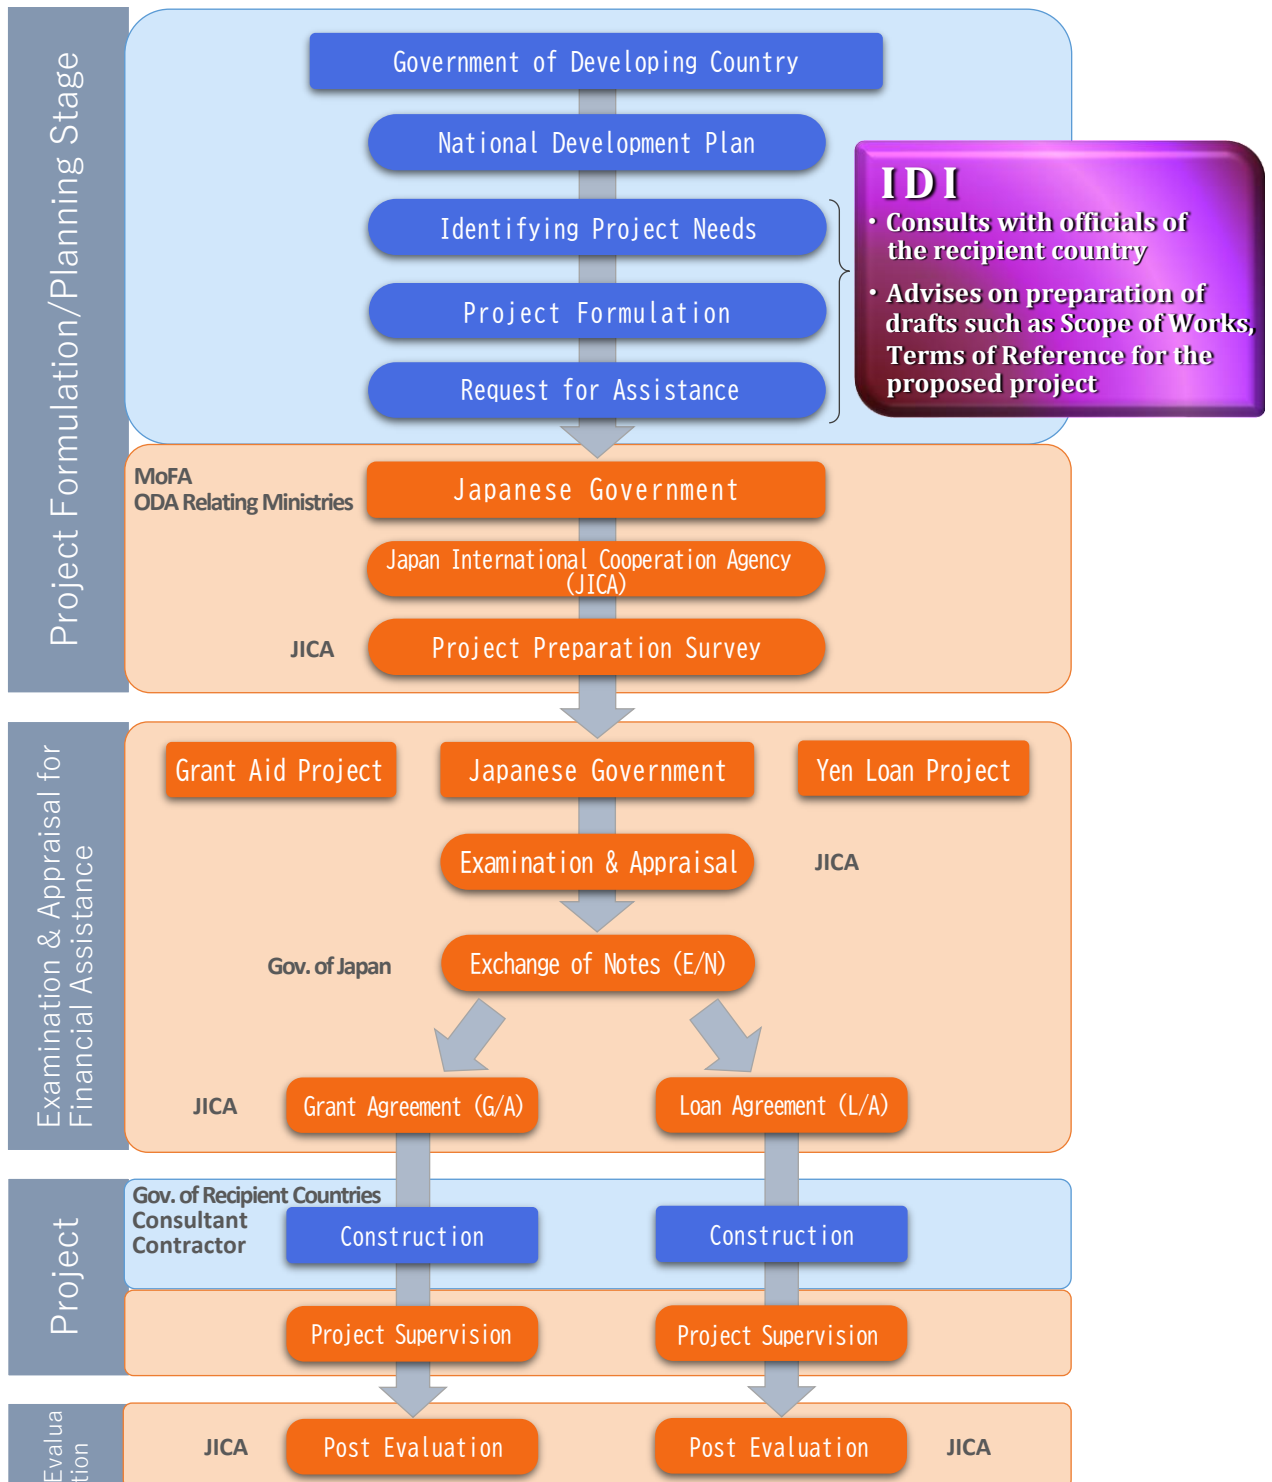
Project Formulation/Planning Stage

Government of Developing Country

National Development Plan

Identifying Project Needs

Project Formulation

Request for Assistance

IDI
• Consults with officials of the recipient country
• Advises on preparation of drafts such as Scope of Works, Terms of Reference for the proposed project

MoFA
ODA Relating Ministries

Japanese Government

Japan International Cooperation Agency (JICA)

JICA

Project Preparation Survey

Examination & Appraisal for Financial Assistance

Grant Aid Project

Japanese Government

Yen Loan Project

Examination & Appraisal

JICA

Gov. of Japan

Exchange of Notes (E/N)

JICA

Grant Agreement (G/A)

Loan Agreement (L/A)

Project

Gov. of Recipient Countries
Consultant
Contractor

Construction

Construction

Project Supervision

Project Supervision

Evaluation

JICA

Post Evaluation

Post Evaluation

JICA